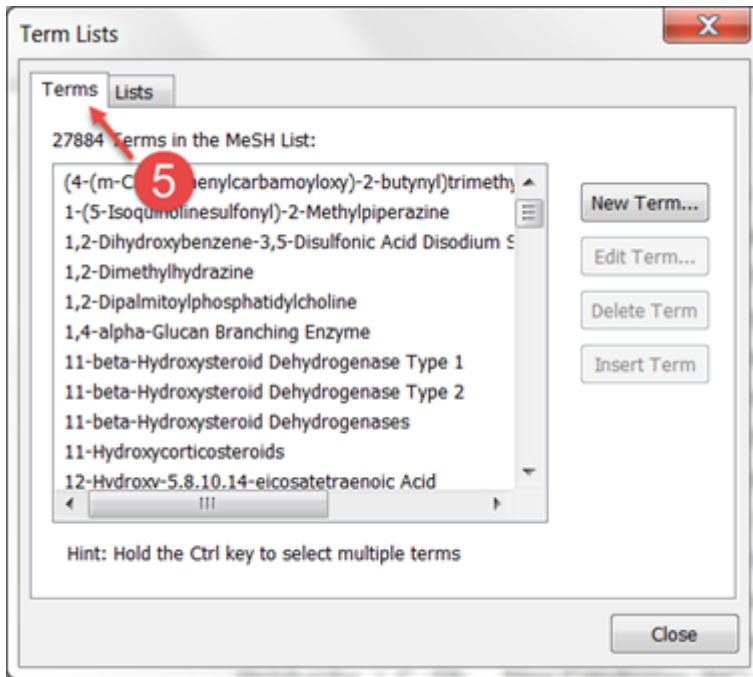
Term Lists

X

Terms Lists

27884 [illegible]erms in the MeSH List:

5

(4-(m-C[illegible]enylcarbamoyloxy)-2-butynyl)trimethy
1-(5-Isoqu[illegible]linesulfonyl)-2-Methylpiperazine
1,2-Dihydroxybenzene-3,5-Disulfonic Acid Disodium S
1,2-Dimethylhydrazine
1,2-Dipalmitoylphosphatidylcholine
1,4-alpha-Glucan Branching Enzyme
11-beta-Hydroxysteroid Dehydrogenase Type 1
11-beta-Hydroxysteroid Dehydrogenase Type 2
11-beta-Hydroxysteroid Dehydrogenases
11-Hydroxycorticosteroids
12-Hydroxy-5,8,10,14-eicosatetraenoic Acid

New Term...

Edit Term...

Delete Term

Insert Term

Hint: Hold the Ctrl key to select multiple terms

Close